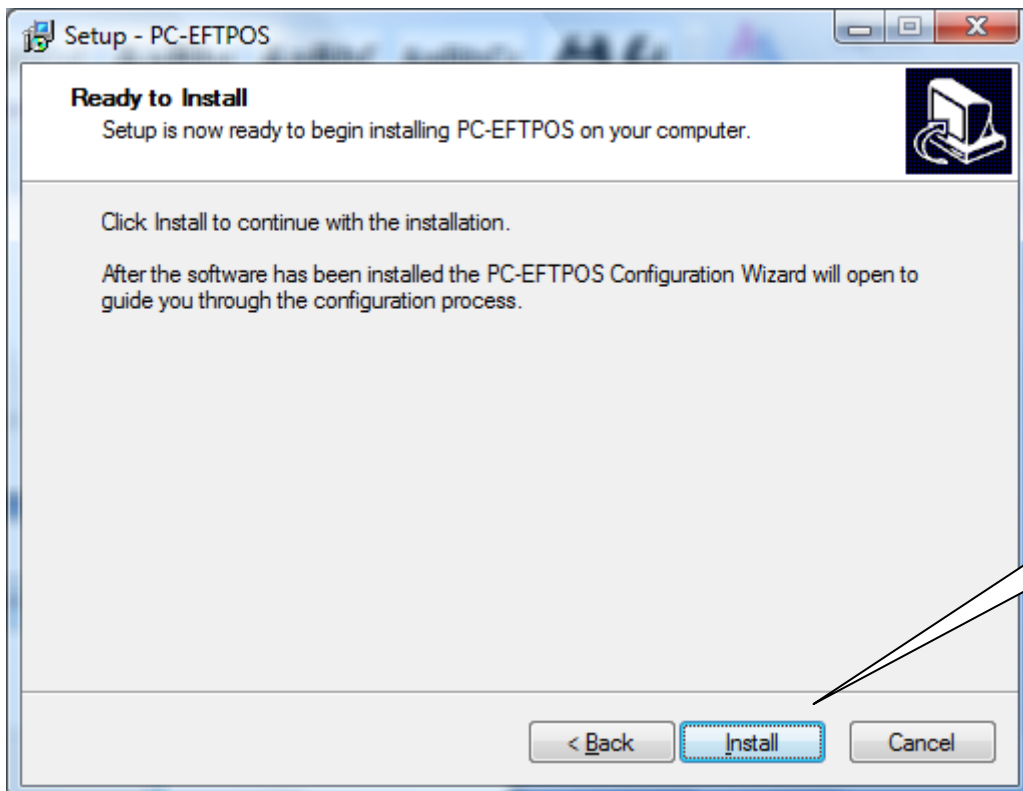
Setup - PC-EFTPOS

Ready to Install

Setup is now ready to begin installing PC-EFTPOS on your computer.

Click Install to continue with the installation.

After the software has been installed the PC-EFTPOS Configuration Wizard will open to guide you through the configuration process.

< Back

Install

Cancel